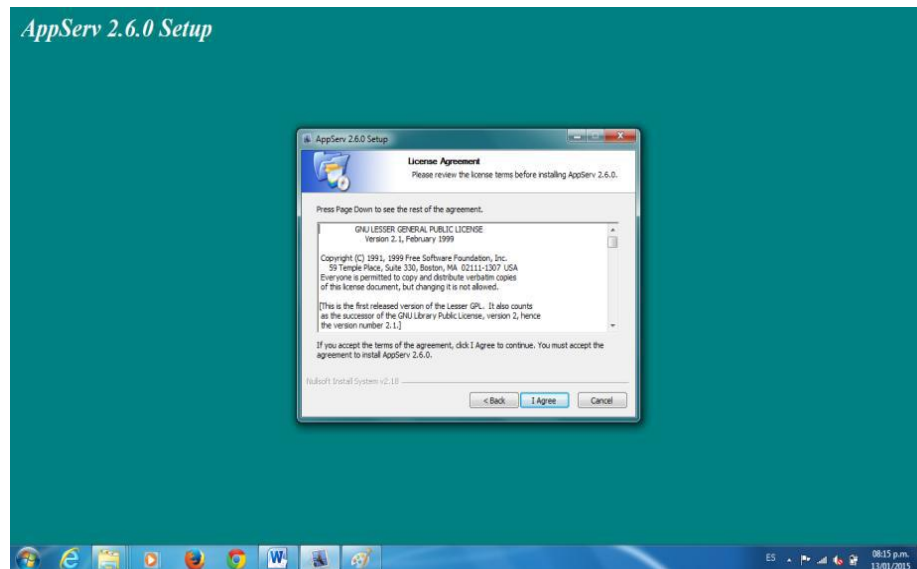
AppServ 2.6.0 Setup

AppServ 2.6.0 Setup

License Agreement

Please review the license terms before installing AppServ 2.6.0.

Press Page Down to see the rest of the agreement.

GNU LESSER GENERAL PUBLIC LICENSE
Version 2.1, February 1999

Copyright (C) 1991, 1999 Free Software Foundation, Inc.
59 Temple Place, Suite 330, Boston, MA 02111-1307 USA
Everyone is permitted to copy and distribute verbatim copies of this license document, but changing it is not allowed.

[This is the first released version of the Lesser GPL. It also counts as the successor of the GNU Library Public License, version 2, hence the version number 2.1.]

If you accept the terms of the agreement, click I Agree to continue. You must accept the agreement to install AppServ 2.6.0.

Nullsoft Install System v2.18

< Back

I Agree

Cancel

ES

08:15 p.m.
13/01/2015